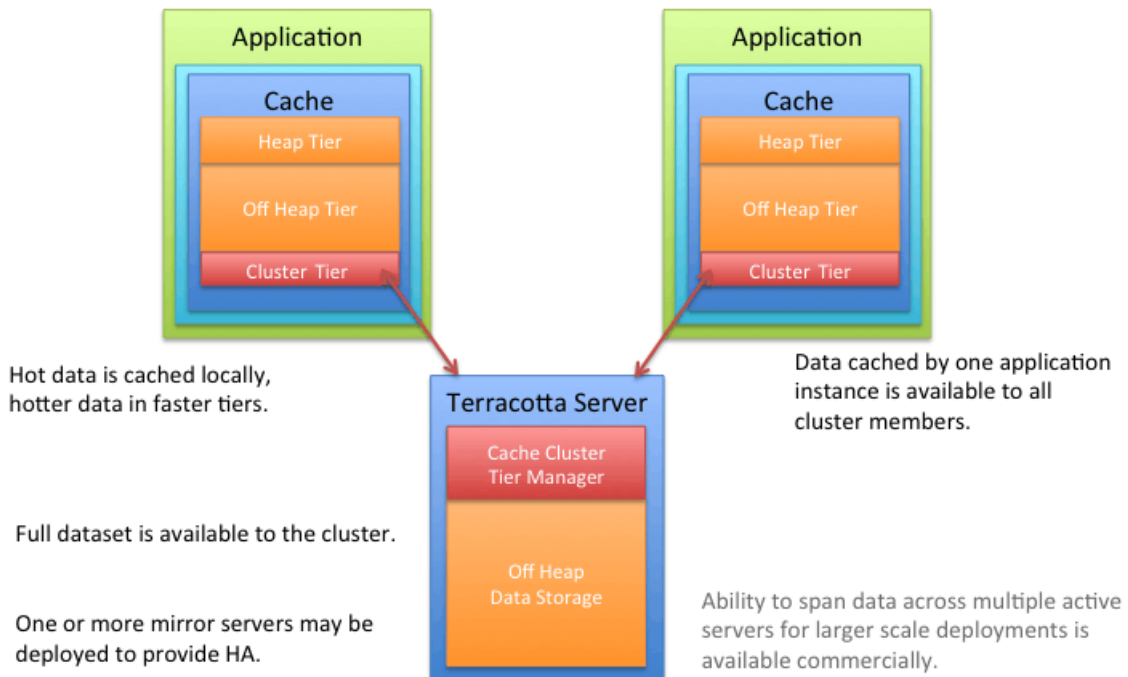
Application

Cache

Heap Tier

Off Heap Tier

Cluster Tier

Application

Cache

Heap Tier

Off Heap Tier

Cluster Tier

Hot data is cached locally, hotter data in faster tiers.

Terracotta Server

Cache Cluster Tier Manager

Off Heap Data Storage

Data cached by one application instance is available to all cluster members.

Full dataset is available to the cluster.

One or more mirror servers may be deployed to provide HA.

Ability to span data across multiple active servers for larger scale deployments is available commercially.